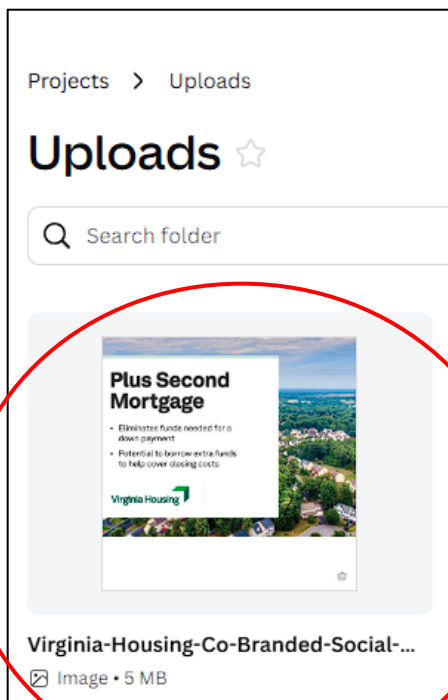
Projects > Uploads

Uploads

Search folder

Plus Second Mortgage

• Eliminates funds needed for a down payment
• Potential to borrow extra funds to help cover closing costs

Virginia Housing

Virginia-Housing-Co-Branded-Social-...

Image • 5 MB